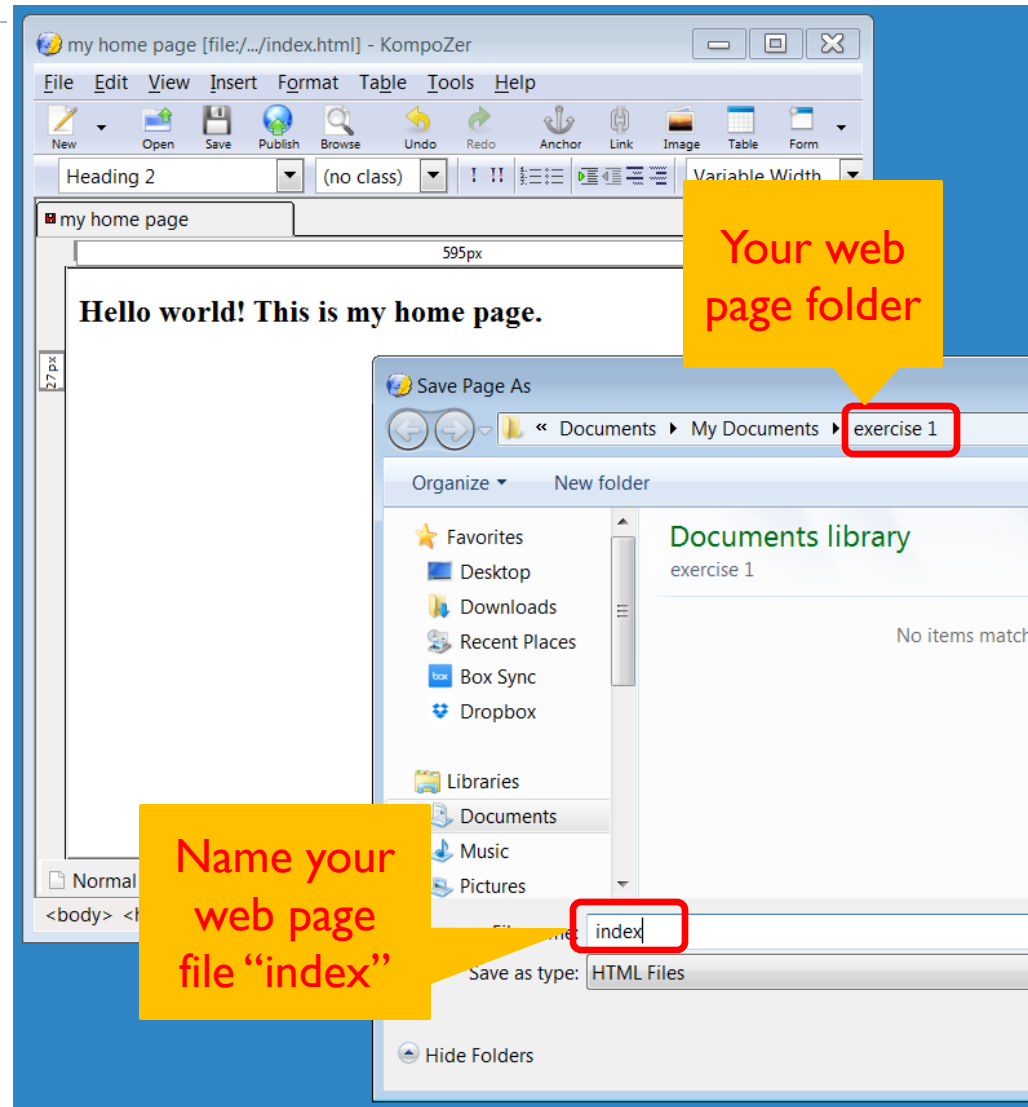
my home page [file:/.../index.html] - KompoZer

File Edit View Insert Format Table Tools Help

New Open Save Publish Browse Undo Redo Anchor Link Image Table Form

Heading 2 (no class) Variable Width

my home page

595px

27px

Hello world! This is my home page.

Your web page folder

Save Page As

« Documents ▸ My Documents ▸ exercise 1

Organize ▾ New folder

Favorites
Desktop
Downloads
Recent Places
Box Sync
Dropbox

Libraries
Documents
Music
Pictures

Documents library
exercise 1

No items match

Normal

<body> <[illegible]

Name your web page file "index"

File name: index

Save as type: HTML Files

Hide Folders